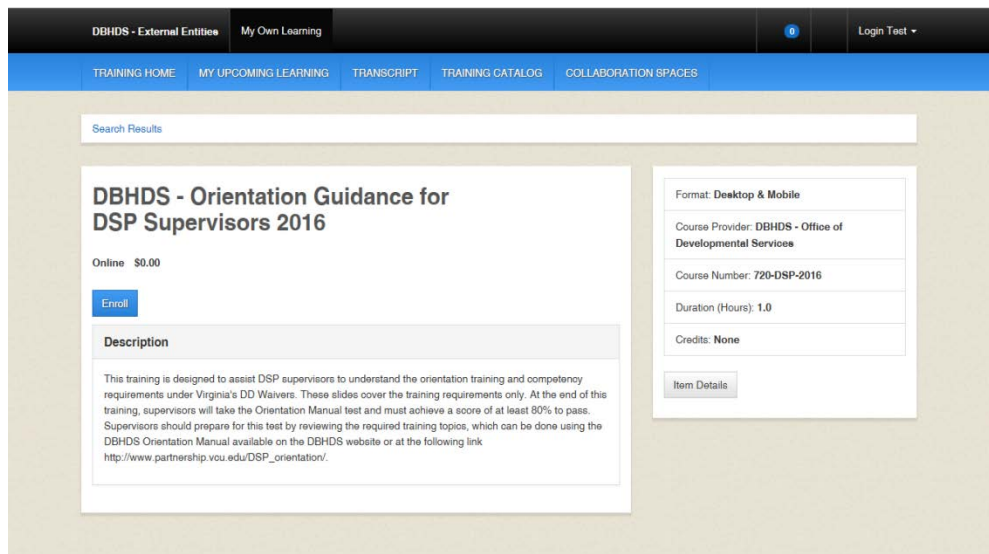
DBHDS - External Entities | My Own Learning

0

Login Test ▾

TRAINING HOME | MY UPCOMING LEARNING | TRANSCRIPT | TRAINING CATALOG | COLLABORATION SPACES

Search Results

DBHDS - Orientation Guidance for DSP Supervisors 2016

Online $0.00

Enroll

Description

This training is designed to assist DSP supervisors to understand the orientation training and competency requirements under Virginia's DD Waivers. These slides cover the training requirements only. At the end of this training, supervisors will take the Orientation Manual test and must achieve a score of at least 80% to pass. Supervisors should prepare for this test by reviewing the required training topics, which can be done using the DBHDS Orientation Manual available on the DBHDS website or at the following link http://www.partnership.vcu.edu/DSP_orientation/.

Format: Desktop & Mobile

Course Provider: DBHDS - Office of Developmental Services

Course Number: 720-DSP-2016

Duration (Hours): 1.0

Credits: None

Item Details